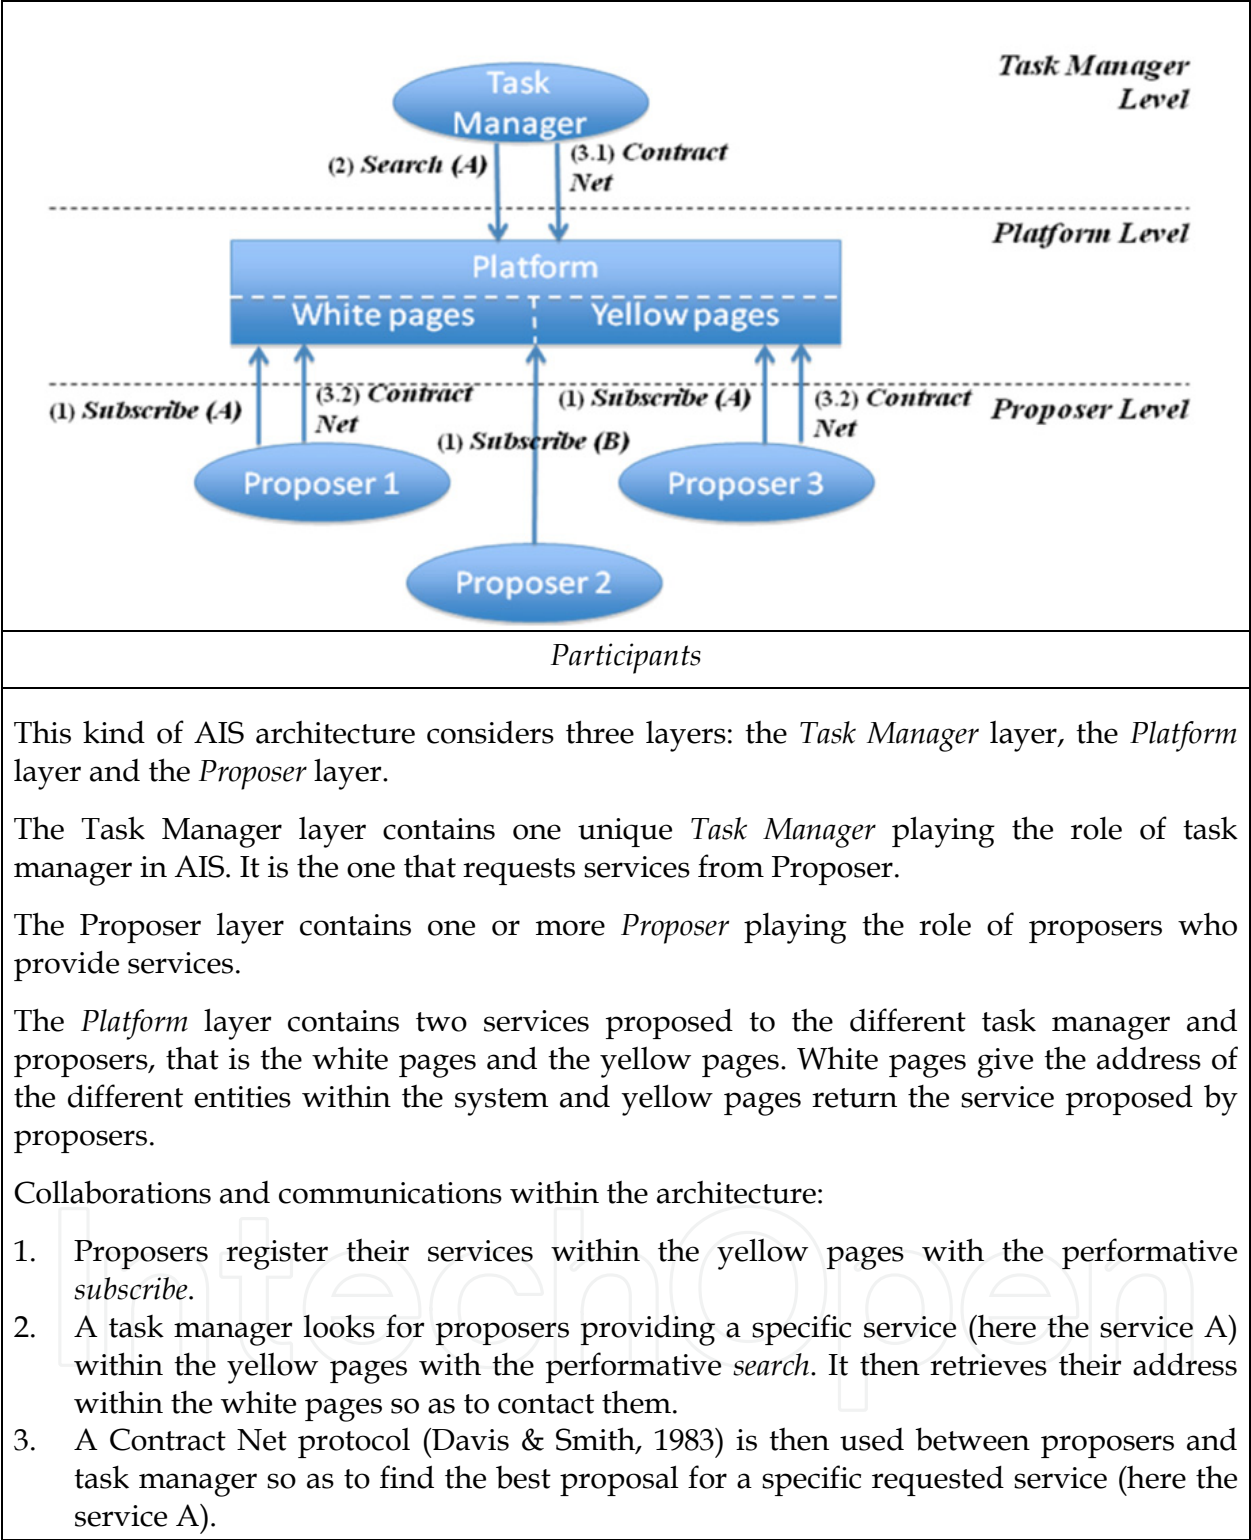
Task Manager Level

Task Manager

(2) Search (A)

(3.1) Contract Net

Platform Level

Platform

White pages

Yellow pages

(1) Subscribe (A)

(3.2) Contract Net

(1) Subscribe (A)

(3.2) Contract Net

Proposer Level

(1) Subscribe (B)

Proposer 1

Proposer 3

Proposer 2

Participants

This kind of AIS architecture considers three layers: the *Task Manager* layer, the *Platform* layer and the *Proposer* layer.

The Task Manager layer contains one unique *Task Manager* playing the role of task manager in AIS. It is the one that requests services from Proposer.

The Proposer layer contains one or more *Proposer* playing the role of proposers who provide services.

The *Platform* layer contains two services proposed to the different task manager and proposers, that is the white pages and the yellow pages. White pages give the address of the different entities within the system and yellow pages return the service proposed by proposers.

Collaborations and communications within the architecture:

1. Proposers register their services within the yellow pages with the performative *subscribe*.
2. A task manager looks for proposers providing a specific service (here the service A) within the yellow pages with the performative *search*. It then retrieves their address within the white pages so as to contact them.
3. A Contract Net protocol (Davis & Smith, 1983) is then used between proposers and task manager so as to find the best proposal for a specific requested service (here the service A).